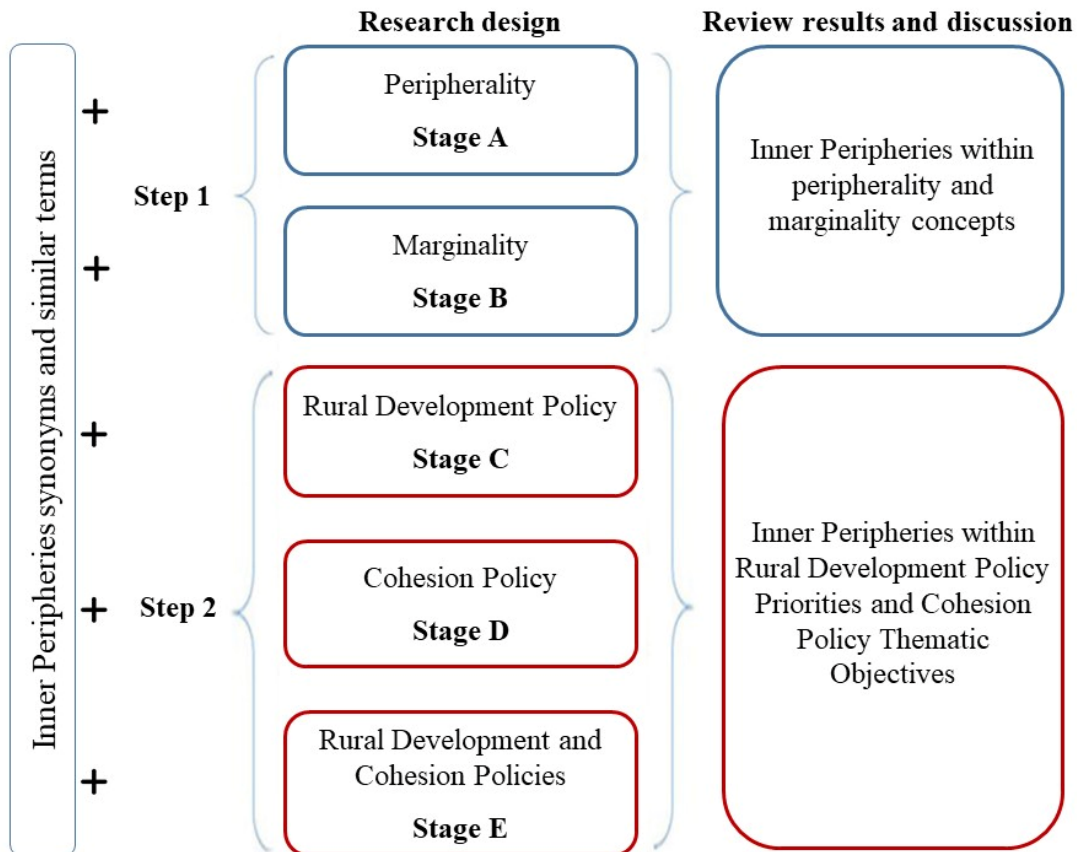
Inner Peripheries synonyms and similar terms

Research design

Review results and discussion

+

+

Step 1

Peripherality
Stage A

Marginality
Stage B

Inner Peripheries within peripherality and marginality concepts

+

+

+

Step 2

Rural Development Policy
Stage C

Cohesion Policy
Stage D

Rural Development and Cohesion Policies
Stage E

Inner Peripheries within Rural Development Policy Priorities and Cohesion Policy Thematic Objectives